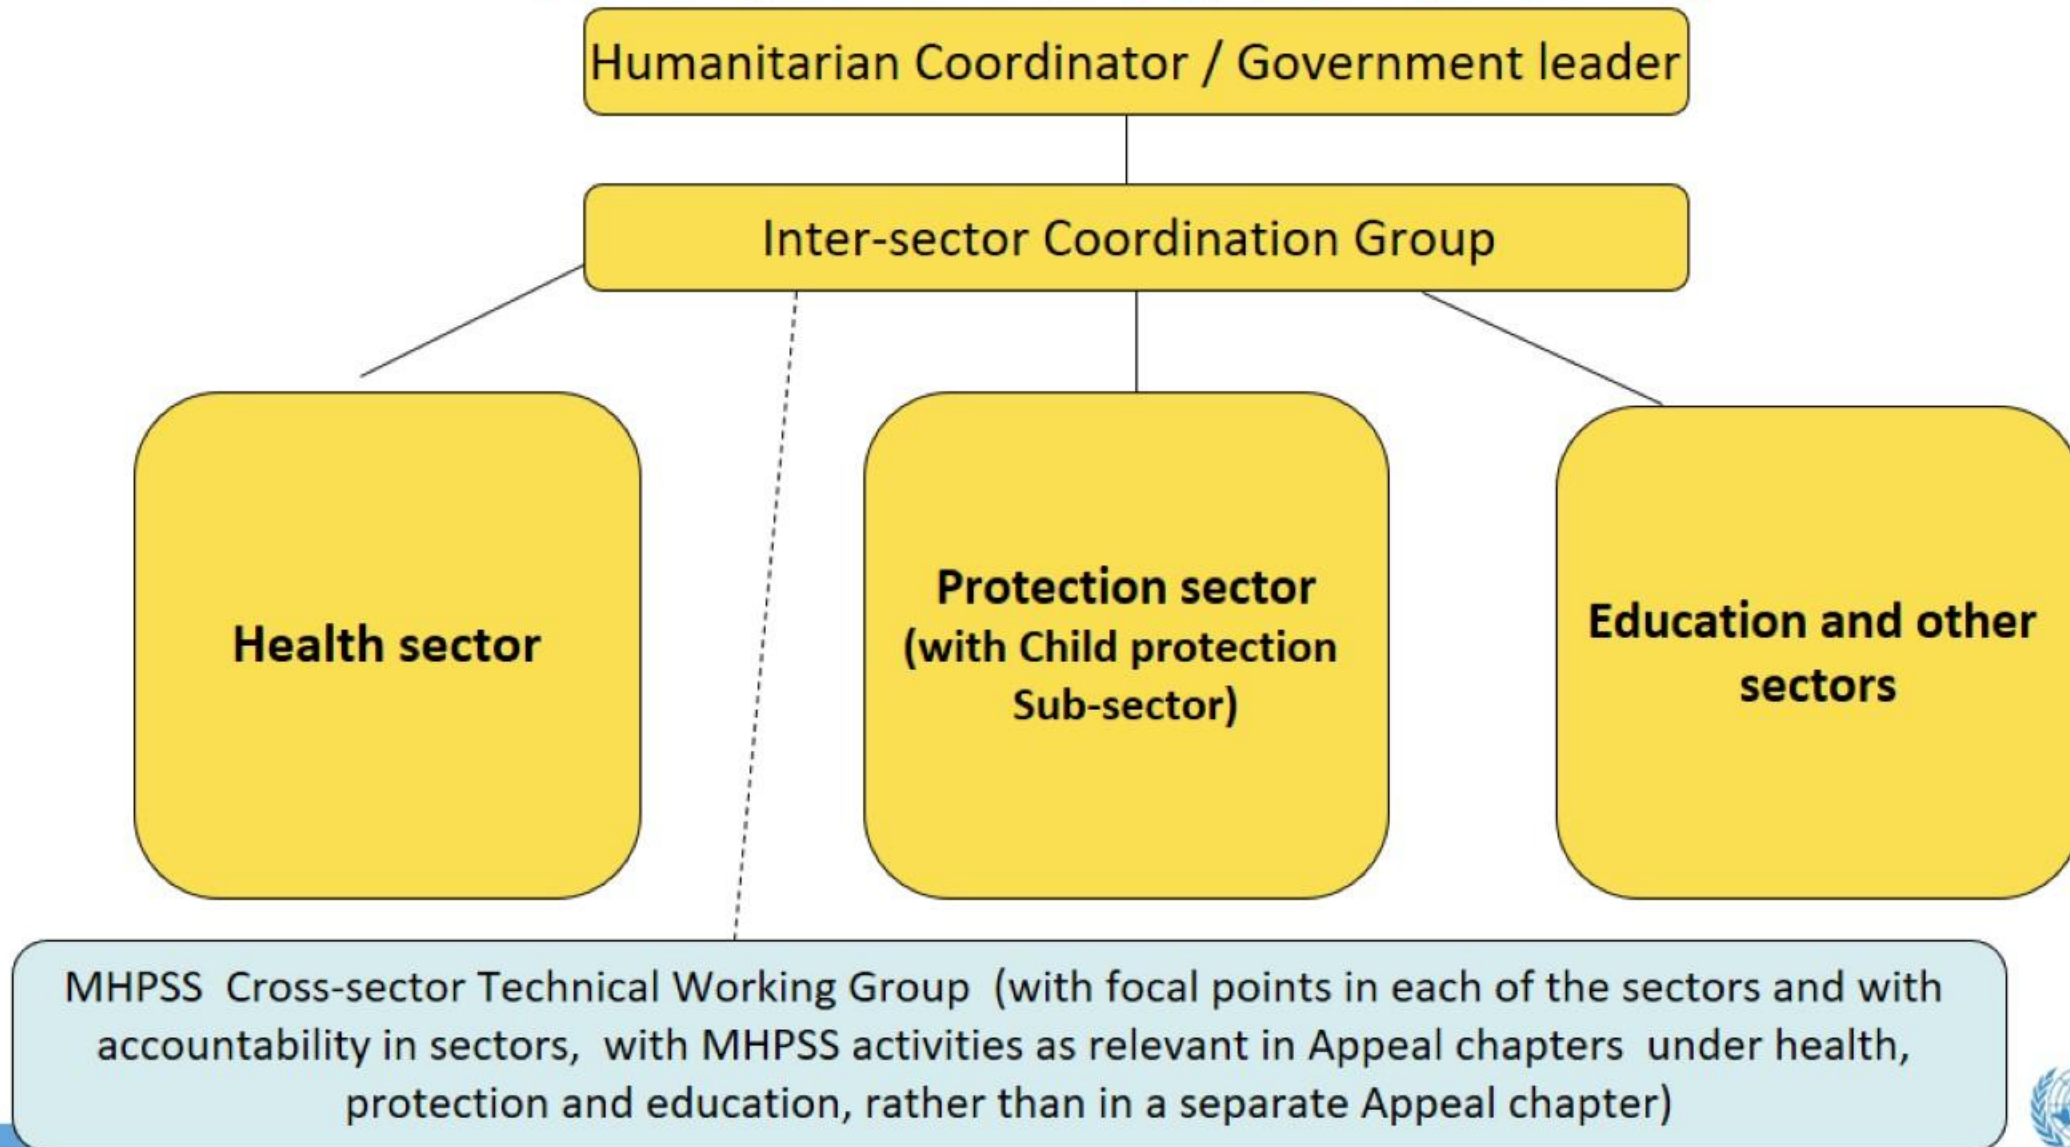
Humanitarian Coordinator / Government leader

Inter-sector Coordination Group

Health sector

Protection sector (with Child protection Sub-sector)

Education and other sectors

MHPSS Cross-sector Technical Working Group (with focal points in each of the sectors and with accountability in sectors, with MHPSS activities as relevant in Appeal chapters under health, protection and education, rather than in a separate Appeal chapter)